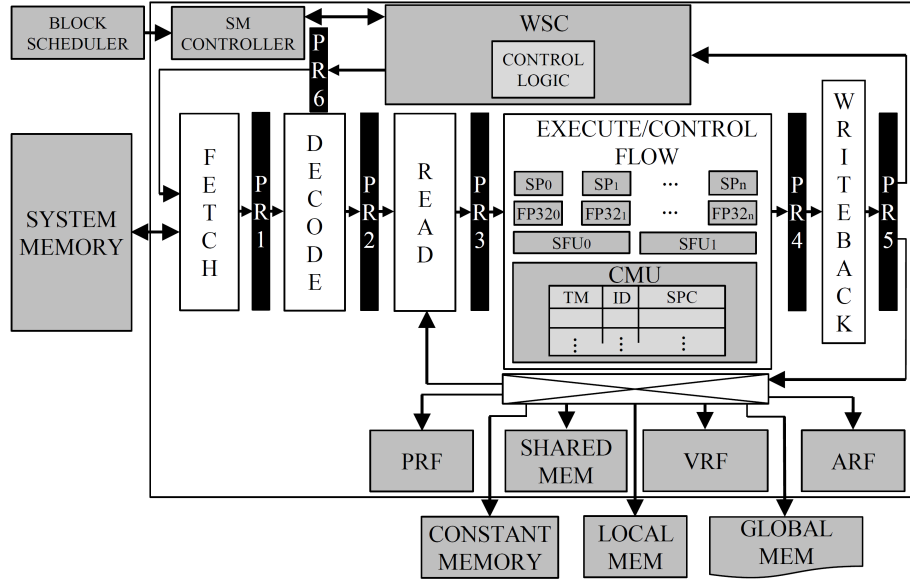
BLOCK SCHEDULER

SM CONTROLLER

WSC

CONTROL LOGIC

PR6

SYSTEM MEMORY

FETCH

PR1

DECODE

PR2

READ

PR3

EXECUTE/CONTROL FLOW

$SP_0$ $SP_1$ ... $SP_n$

$FP32_0$ $FP32_1$ ... $FP32_n$

$SFU_0$ $SFU_1$

CMU

| TM | ID | SPC |
|---|---|---|
| | | |
| ⋮ | ⋮ | ⋮ |

PR4

WRITEBACK

PR5

PRF

SHARED MEM

VRF

ARF

CONSTANT MEMORY

LOCAL MEM

GLOBAL MEM